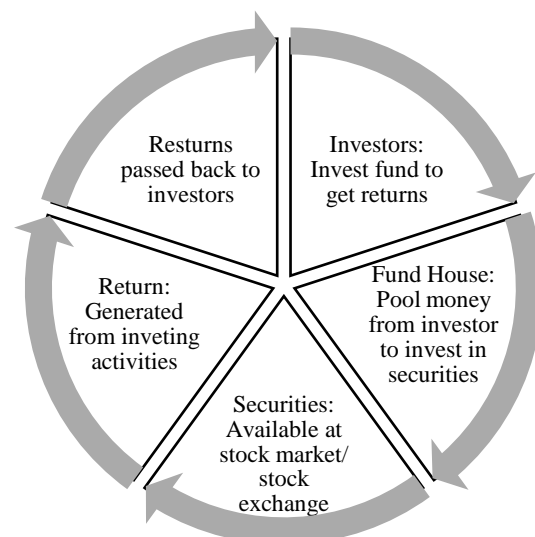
Investors: Invest fund to get returns

Fund House: Pool money from investor to invest in securities

Securities: Available at stock market/ stock exchange

Return: Generated from inveting activities

Resturns passed back to investors